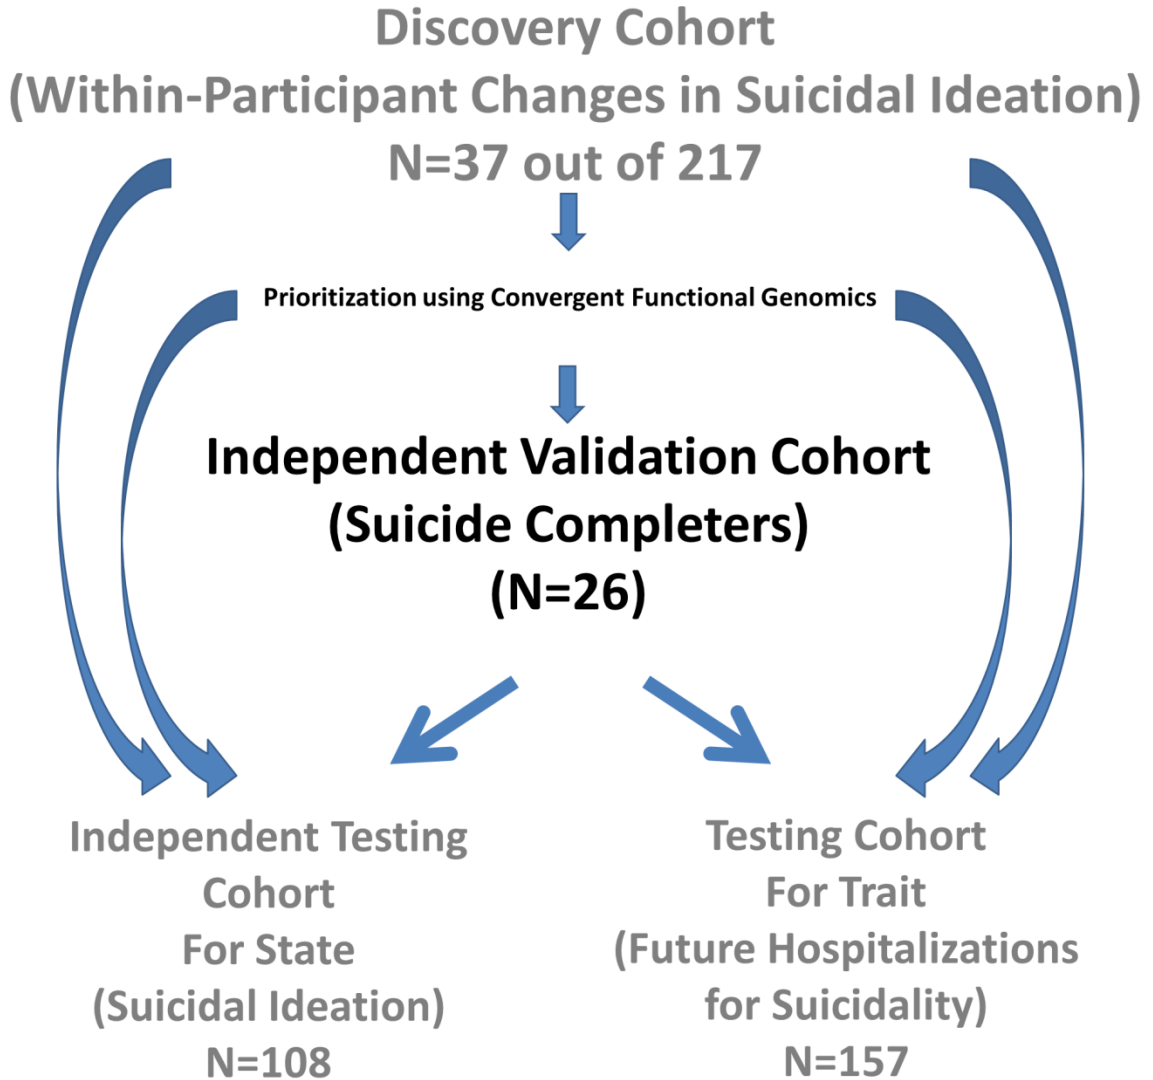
Discovery Cohort
(Within-Participant Changes in Suicidal Ideation)
N=37 out of 217

Prioritization using Convergent Functional Genomics

Independent Validation Cohort
(Suicide Completers)
(N=26)

Independent Testing Cohort
For State
(Suicidal Ideation)
N=108

Testing Cohort
For Trait
(Future Hospitalizations for Suicidality)
N=157